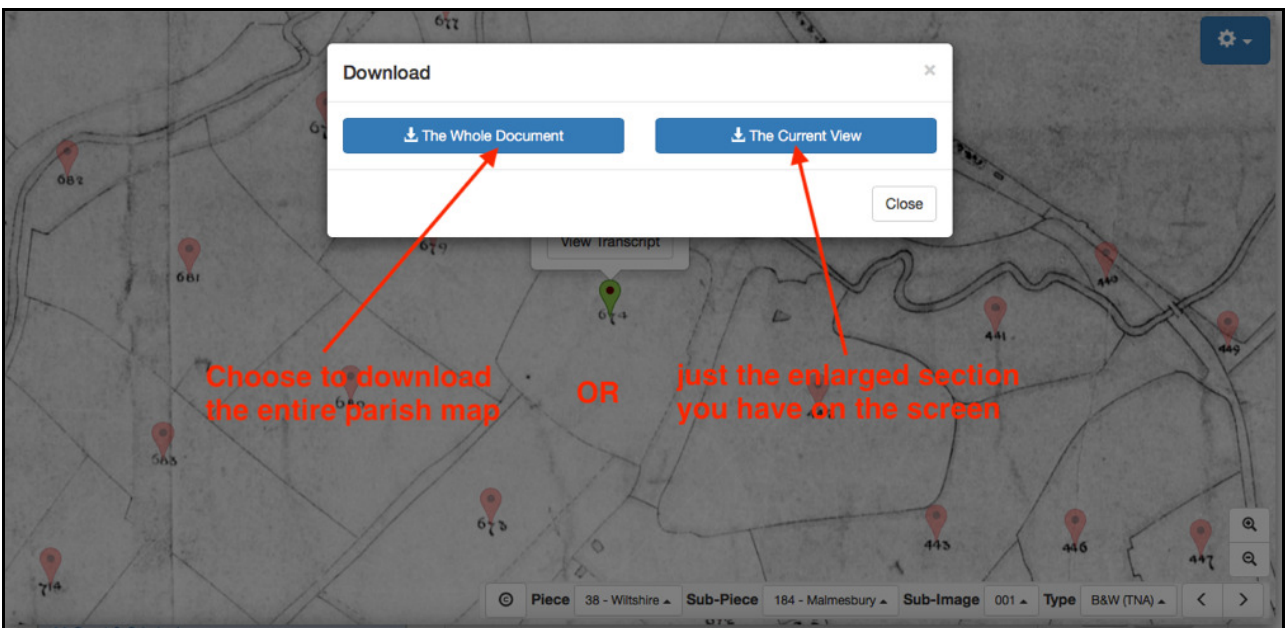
677

Download

×

The Whole Document

The Current View

Close

682

View Transcript

679

681

674

440

441

449

Choose to download the entire parish map

OR

just the enlarged section you have on the screen

568

673

443

446

447

714

©

Piece

38 - Wiltshire

Sub-Piece

184 - Malmesbury

Sub-Image

001

Type

B&W (TNA)